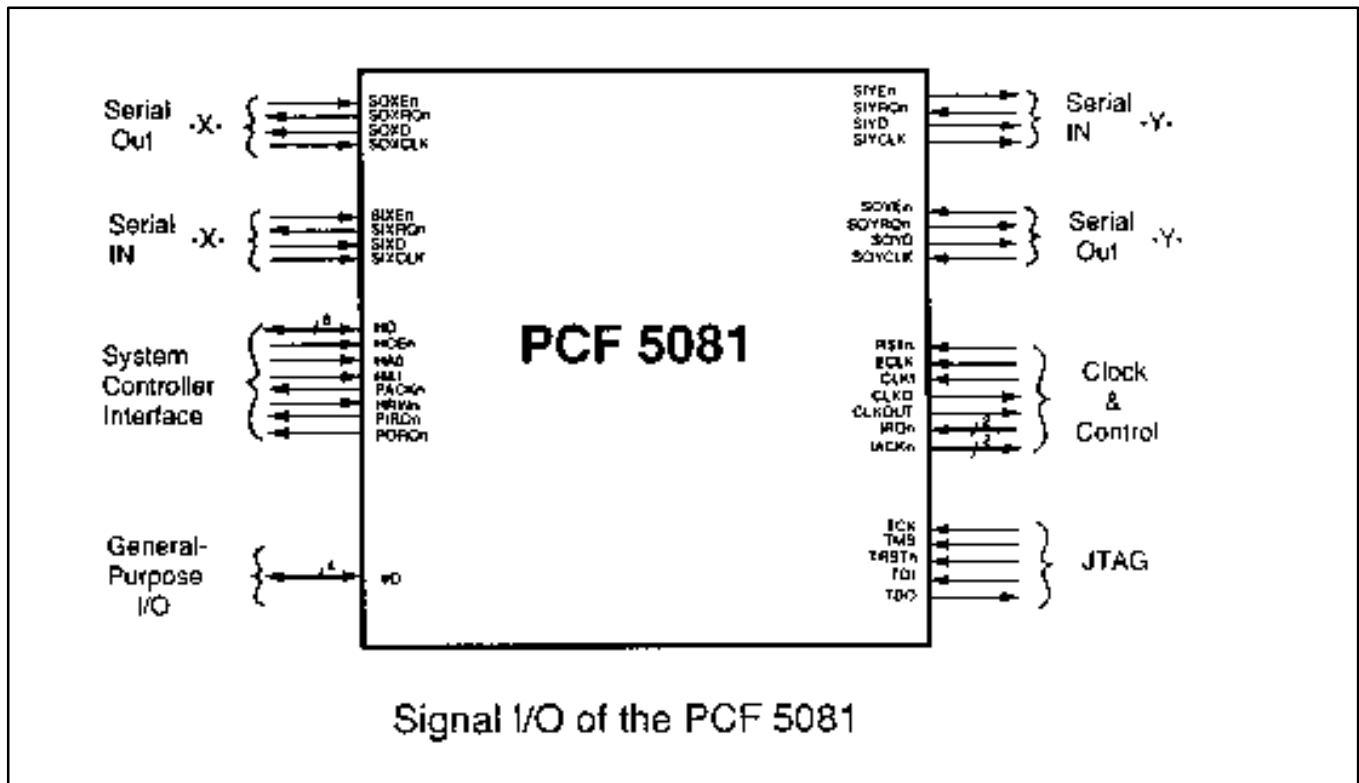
Serial Out -X-

SOXEn
SOXRQn
SOXD
SOXCLK

Serial IN -X-

SIXEn
SIXRQn
SIXD
SIXCLK

System Controller Interface

8
HD
HCEn
HA0
HA1
PACKn
HRWn
PIRQn
PORQn

General-Purpose I/O

4
IO

PCF 5081

SIYEn
SIYRQn
SIYD
SIYCLK

Serial IN -Y-

SOYEn
SOYRQn
SOYD
SOYCLK

Serial Out -Y-

RSTn
BCLK
CLKI
CLKO
CLKOUT
IRQn
IACKn

2
2

Clock & Control

TCK
TMS
TRSTn
TDI
TDO

JTAG

Signal I/O of the PCF 5081